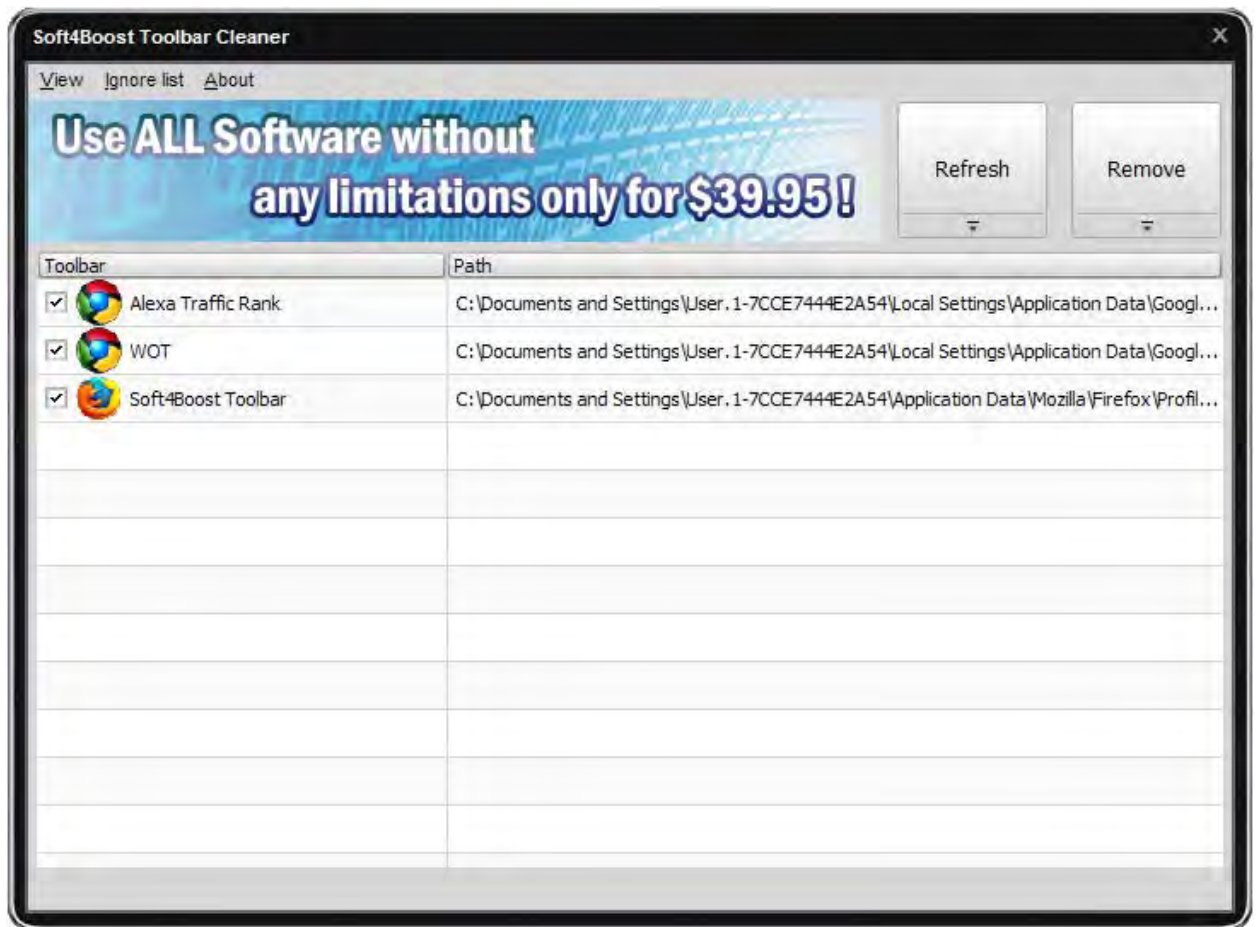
Soft4Boost Toolbar Cleaner

View Ignore list About

Use ALL Software without any limitations only for $39.95 !

Refresh

Remove

| Toolbar | Path |
|---|---|
| Alexa Traffic Rank | C:\Documents and Settings\User.1-7CCE7444E2A54\Local Settings\Application Data\Googl... |
| WOT | C:\Documents and Settings\User.1-7CCE7444E2A54\Local Settings\Application Data\Googl... |
| Soft4Boost Toolbar | C:\Documents and Settings\User.1-7CCE7444E2A54\Application Data\Mozilla\Firefox\Profil... |